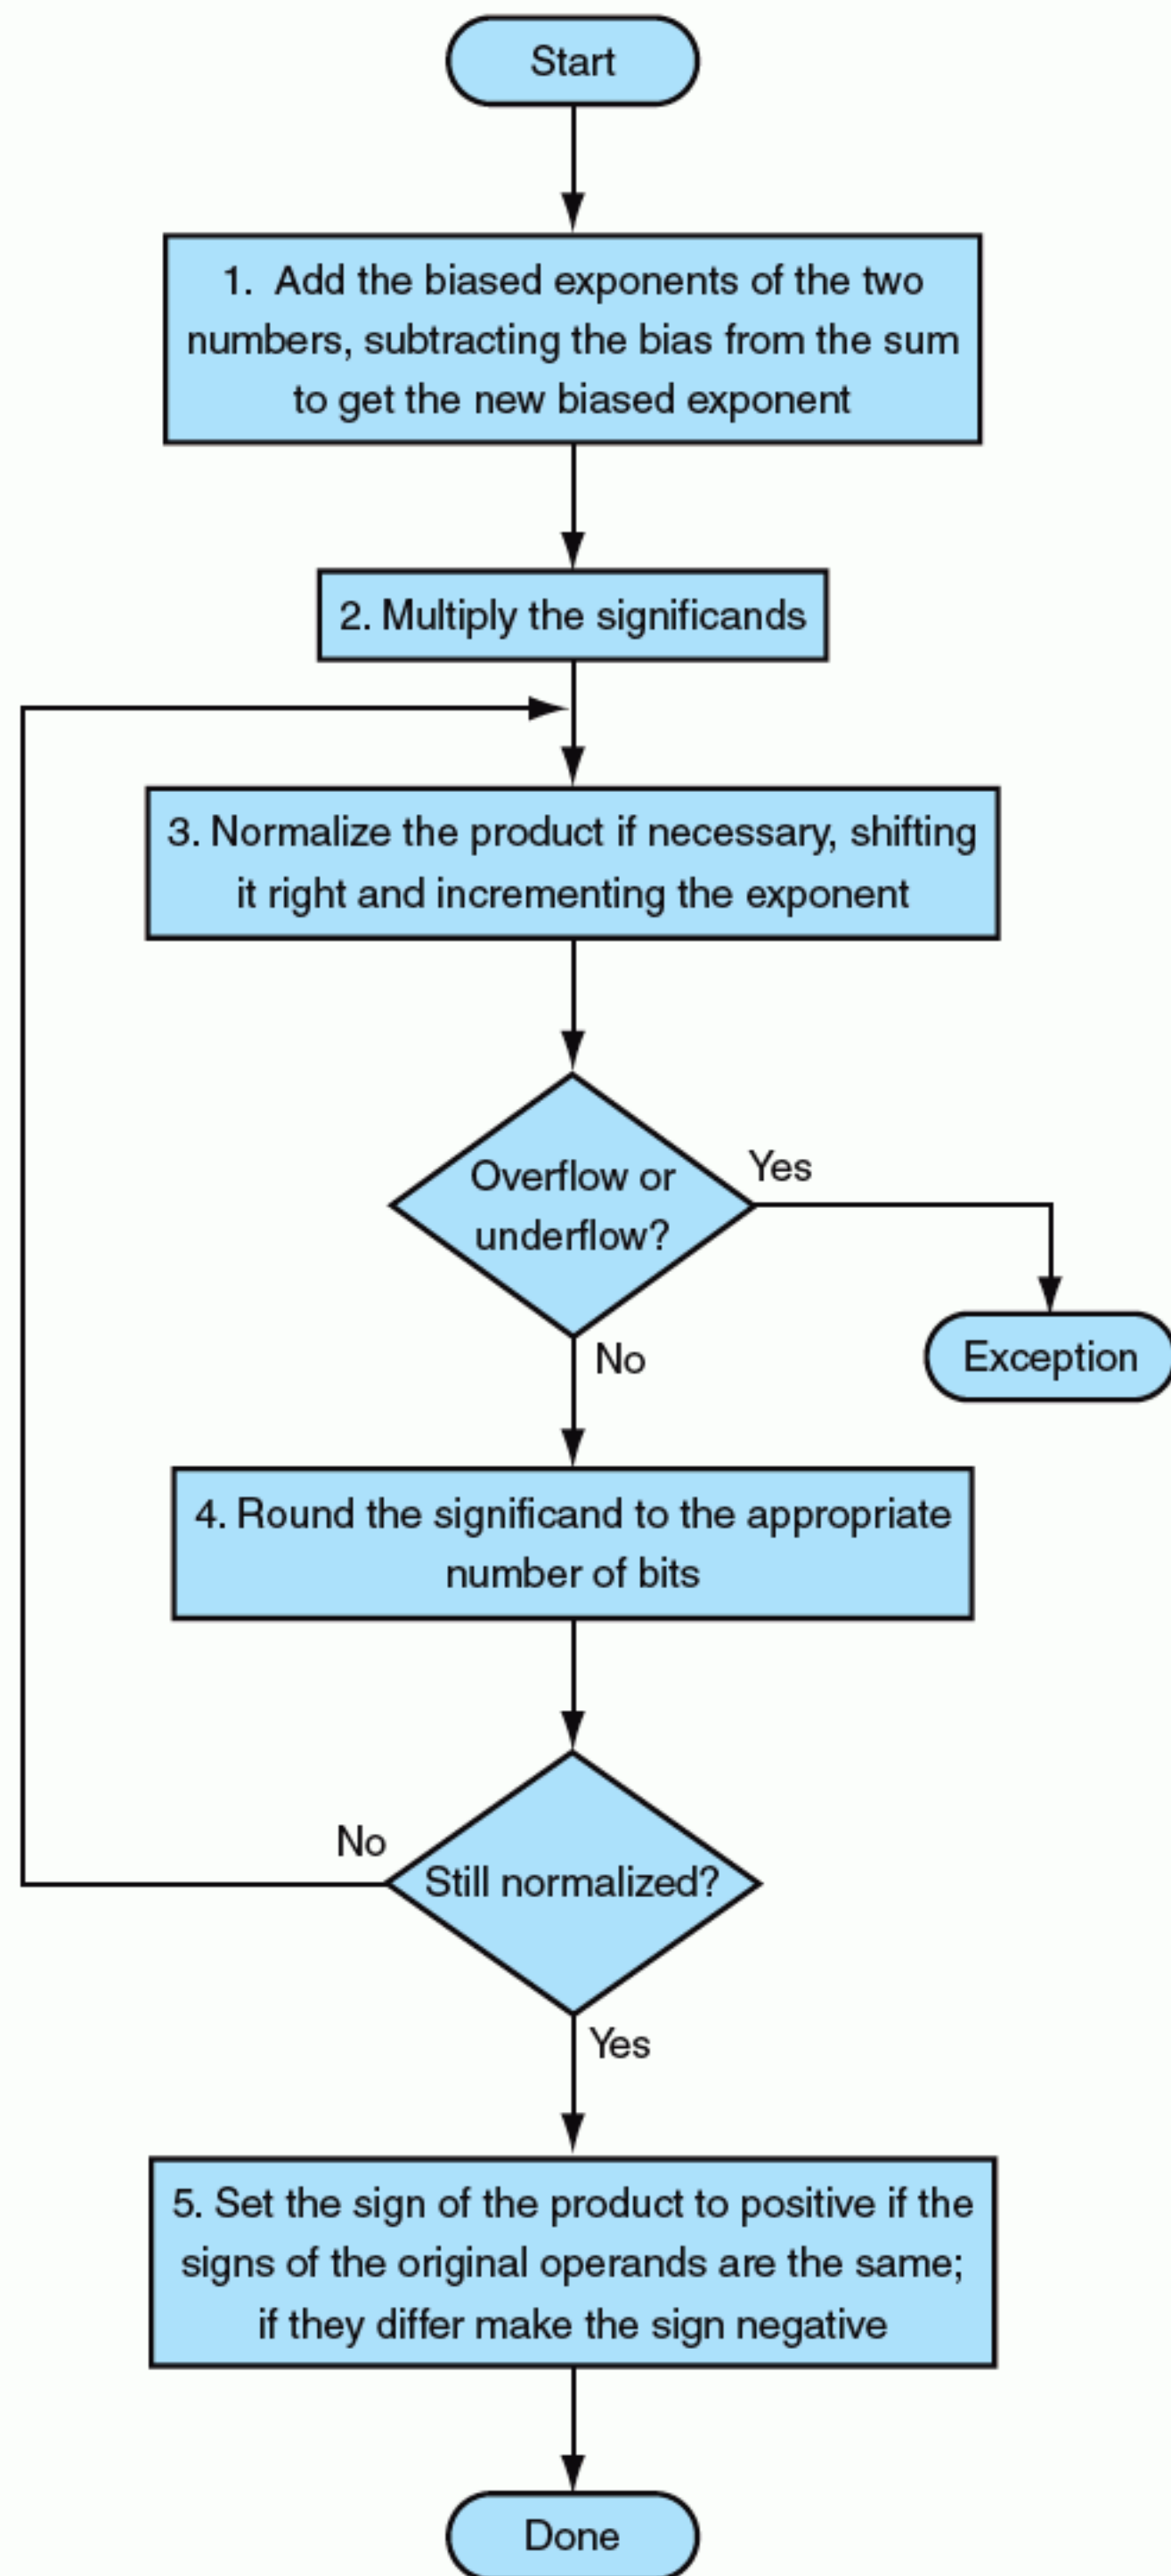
Start

1. Add the biased exponents of the two numbers, subtracting the bias from the sum to get the new biased exponent

2. Multiply the significands

3. Normalize the product if necessary, shifting it right and incrementing the exponent

Overflow or underflow?

Yes

Exception

No

4. Round the significand to the appropriate number of bits

No

Still normalized?

Yes

5. Set the sign of the product to positive if the signs of the original operands are the same; if they differ make the sign negative

Done